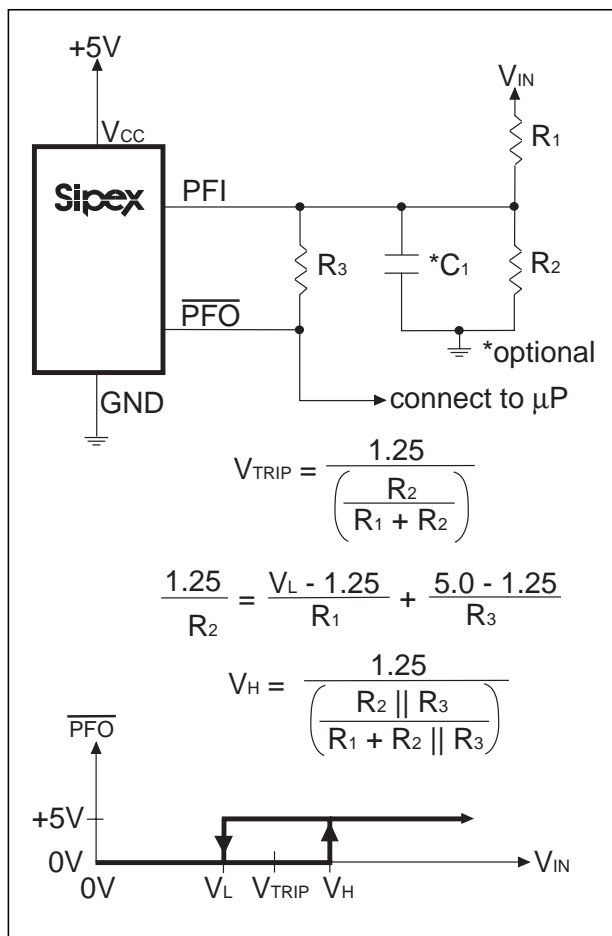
+5V

$V_{CC}$

Sipex

PFI

$\overline{PFO}$

GND

$V_{IN}$

$R_1$

$R_3$

*$C_1$

$R_2$

*optional

connect to µP

$V_{TRIP} = \frac{1.25}{\left(\frac{R_2}{R_1 + R_2}\right)}$

$\frac{1.25}{R_2} = \frac{V_L - 1.25}{R_1} + \frac{5.0 - 1.25}{R_3}$

$V_H = \frac{1.25}{\left(\frac{R_2 || R_3}{R_1 + R_2 || R_3}\right)}$

$\overline{PFO}$

+5V

0V

0V

$V_L$

$V_{TRIP}$

$V_H$

$V_{IN}$